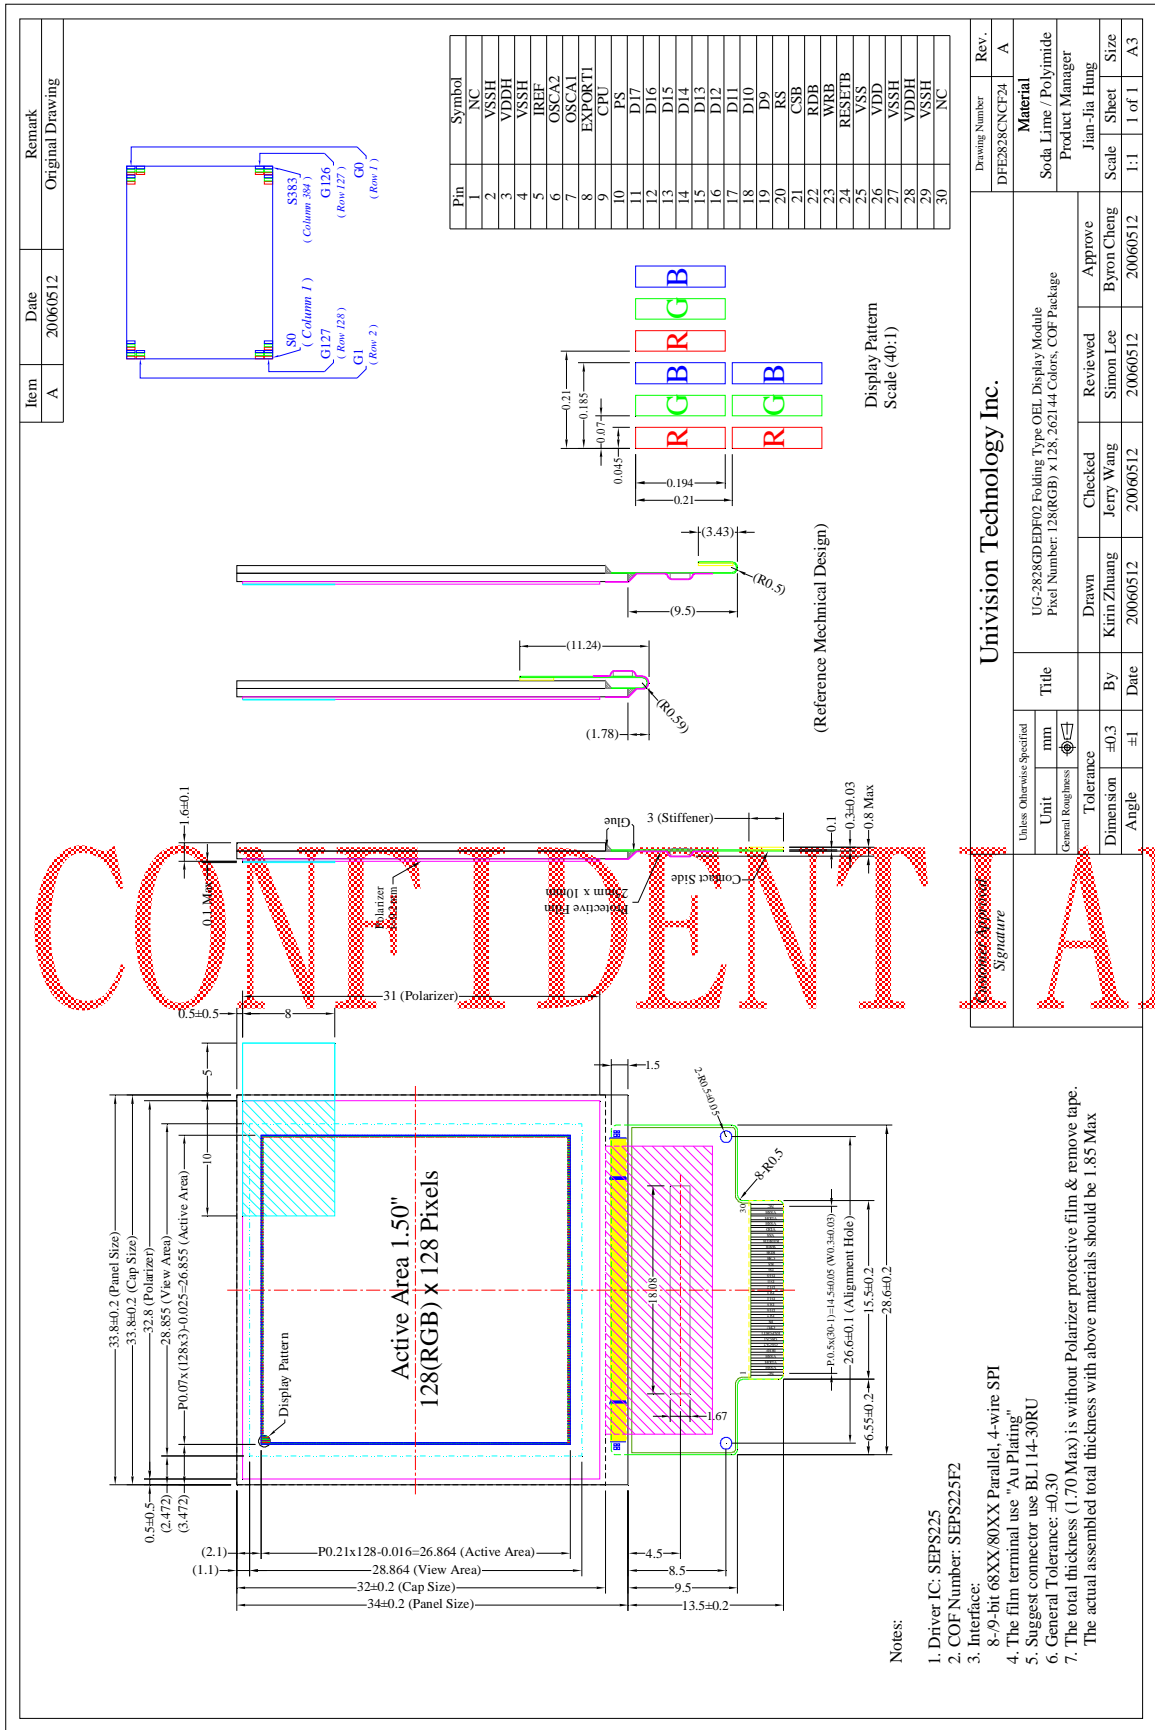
| Item | Date | Remark |
|---|---|---|
| A | 20060512 | Original Drawing |

| Pin | Symbol |
|---|---|
| 1 | NC |
| 2 | VSSH |
| 3 | VDDH |
| 4 | VSSH |
| 5 | IREF |
| 6 | OSCA2 |
| 7 | OSCA1 |
| 8 | EXPORT1 |
| 9 | CPU |
| 10 | PS |
| 11 | D17 |
| 12 | D16 |
| 13 | D15 |
| 14 | D14 |
| 15 | D13 |
| 16 | D12 |
| 17 | D11 |
| 18 | D10 |
| 19 | D9 |
| 20 | RS |
| 21 | CSB |
| 22 | RDB |
| 23 | WRB |
| 24 | RESETB |
| 25 | VSS |
| 26 | VDD |
| 27 | VSSH |
| 28 | VDDH |
| 29 | VSSH |
| 30 | NC |

S383 (Column 384) G126 (Row 127) G0 (Row 1)
S0 (Column 1) G127 (Row 128) G1 (Row 2)

R G B R G B R G B
0.21 0.185 0.07 0.045 0.194 0.21
Display Pattern Scale (40:1)

(3.43) (R0.5) (9.5)
(11.24) (R0.59) (1.78)
(Reference Mechnical Design)

1.6±0.1 0.1 Max Polarizer 0.22mm Protective Film 25um x 100um Glue 3 (Stiffener) Contact Side 0.1 0.3±0.03 0.8 Max
0.5±0.5 8 31 (Polarizer) 5 10 1.5 2-R0.5±0.05 8-R0.5

CONFIDENTIAL

Active Area 1.50"
128(RGB) x 128 Pixels
Display Pattern
33.8±0.2 (Panel Size) 33.8±0.2 (Cap Size) 32.8 (Polarizer) 28.855 (View Area) P0.07x(128x3)-0.025=26.855 (Active Area)
0.5±0.5 (2.472) (3.472)
18.08 1.67 30 1
P0.5x(30-1)=14.5±0.05 (W0.3±0.03) 26.6±0.1 (Alignment Hole) 15.5±0.2 28.6±0.2 6.55±0.2
(2.1) (1.1) P0.21x128-0.016=26.864 (Active Area) 28.864 (View Area) 32±0.2 (Cap Size) 34±0.2 (Panel Size)
4.5 8.5 9.5 13.5±0.2

Notes:
1. Driver IC: SEPS225
2. COF Number: SEPS225F2
3. Interface:
8-/9-bit 68XX/80XX Parallel, 4-wire SPI
4. The film terminal use "Au Plating"
5. Suggest connector use BL114-30RU
6. General Tolerance: ±0.30
7. The total thickness (1.70 Max) is without Polarizer protective film & remove tape. The actual assembled total thickness with above materials should be 1.85 Max

Univision Technology Inc.
Drawing Number DFE2828CNCF24 Rev. A
Material Soda Lime / Polyimide
Product Manager Jian-Jia Hung
Title UG-2828GDEDF02 Folding Type OEL Display Module Pixel Number: 128(RGB) x 128, 262144 Colors, COF Package
Customer Approval Signature
Unless Otherwise Specified
Unit mm
General Roughness
Tolerance Dimension ±0.3 Angle ±1

| By | Drawn | Checked | Reviewed | Approve | Scale | Sheet | Size |
|---|---|---|---|---|---|---|---|
| | Kirin Zhuang | Jerry Wang | Simon Lee | Byron Cheng | 1:1 | 1 of 1 | A3 |
| Date | 20060512 | 20060512 | 20060512 | 20060512 | | | |